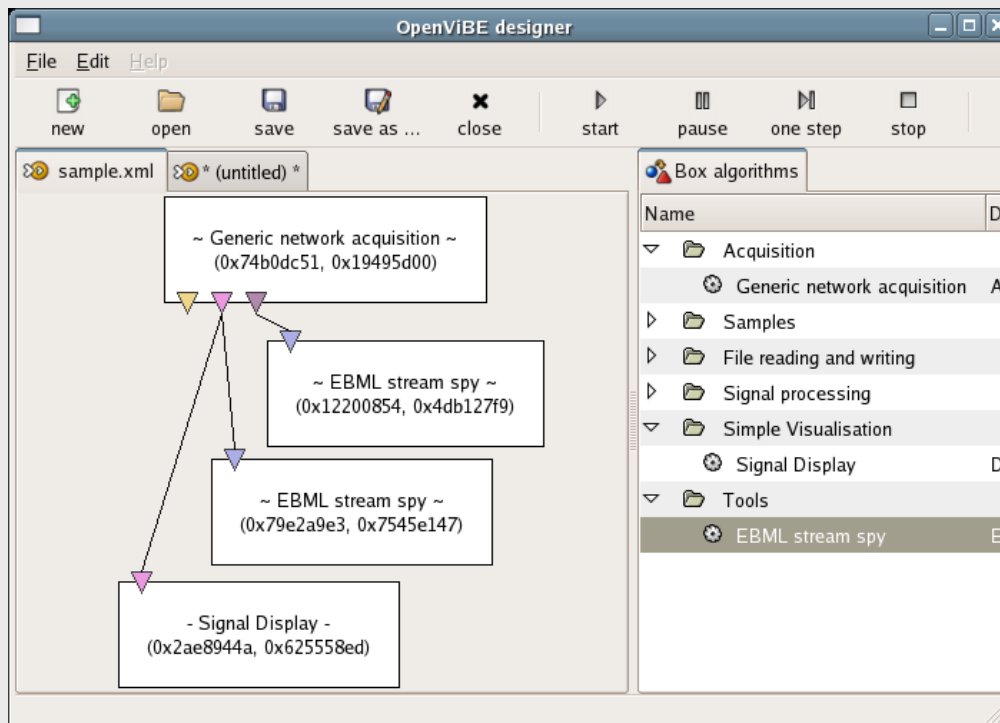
OpenViBE designer

File Edit Help

new open save save as ... close start pause one step stop

sample.xml * (untitled) *

~ Generic network acquisition ~
(0x74b0dc51, 0x19495d00)

~ EBML stream spy ~
(0x12200854, 0x4db127f9)

~ EBML stream spy ~
(0x79e2a9e3, 0x7545e147)

- Signal Display -
(0x2ae8944a, 0x625558ed)

Box algorithms

| Name | D |
|---|---|
| Acquisition | |
| Generic network acquisition | A |
| Samples | |
| File reading and writing | |
| Signal processing | |
| Simple Visualisation | |
| Signal Display | D |
| Tools | |
| EBML stream spy | E |